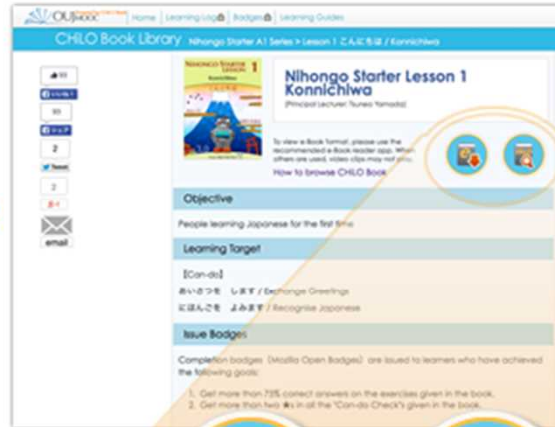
OUJ MOOC Home Learning Log Badges Learning Guides

CHiLO Book Library Nihongo Starter A1 Series > Lesson 1 こんにちは / Konnichiwa

99

いいね！

93

シェア

2

Tweet

2

email

NIHONGO STARTER 1 Konnichiwa

Nihongo Starter Lesson 1 Konnichiwa

[Principal Lecturer: Tsuneo Yamada]

To view e-Book Format, please use the recommended e-Book reader app. When others are used, video clips may not play.

How to browse CHiLO Book

Objective

People learning Japanese for the first time

Learning Target

【Can-do】

あいさつを　しますﾞ / Exchange Greetings

にほんごを　よみます / Recognize Japanese

Issue Badges

Completion badges (Mozilla Open Badges) are issued to learners who have achieved the following goals:

1. Get more than 75% correct answers on the exercises given in the book.
2. Get more than two ★s in all the "Can-do Check"s given in the book.